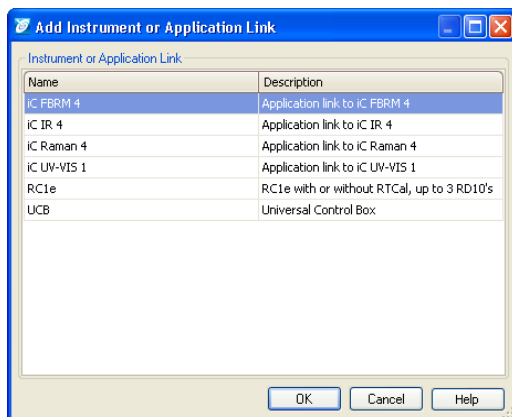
Add Instrument or Application Link

Instrument or Application Link

| Name | Description |
|---|---|
| iC FBRM 4 | Application link to iC FBRM 4 |
| iC IR 4 | Application link to iC IR 4 |
| iC Raman 4 | Application link to iC Raman 4 |
| iC UV-VIS 1 | Application link to iC UV-VIS 1 |
| RC1e | RC1e with or without RTCal, up to 3 RD10's |
| UCB | Universal Control Box |

OK Cancel Help